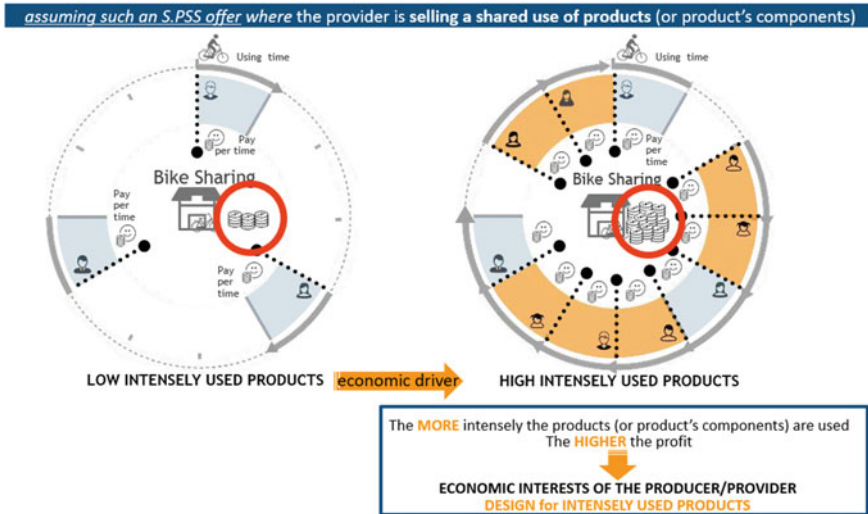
assuming such an S.PSS offer where the provider is selling a shared use of products (or product's components)

Using time

Pay per time

Bike Sharing

Pay per time

Pay per time

Using time

Pay per time

Bike Sharing

LOW INTENSELY USED PRODUCTS

economic driver

HIGH INTENSELY USED PRODUCTS

The MORE intensely the products (or product's components) are used
The HIGHER the profit

ECONOMIC INTERESTS OF THE PRODUCER/PROVIDER
DESIGN for INTENSELY USED PRODUCTS